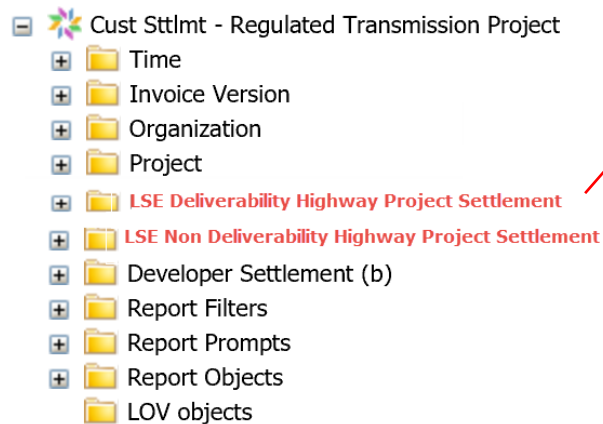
Cust Sttlmt - Regulated Transmission Project
Time
Invoice Version
Organization
Project
LSE Deliverability Highway Project Settlement
LSE Non Deliverability Highway Project Settlement
Developer Settlement (b)
Report Filters
Report Prompts
Report Objects
LOV objects